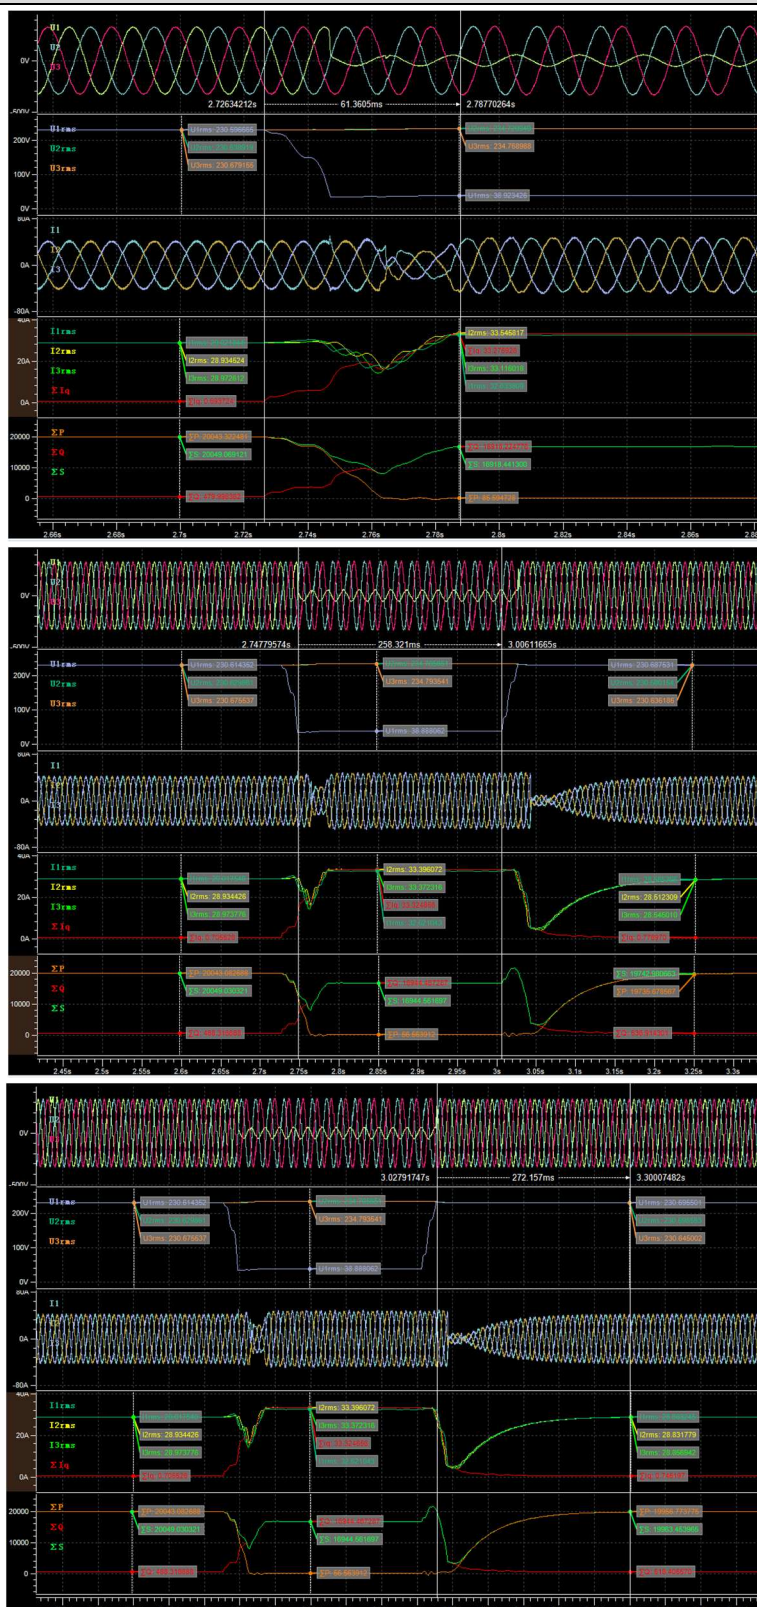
U1
U2
U3
0V
-500V
2.72634212s
61.3605ms
2.78770264s
U1rms
U2rms
U3rms
200V
100V
0V
U1rms: 230.696669
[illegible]
U3rms: 230.679166
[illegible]
U3rms: 234.768868
U1rms: 38.923426
80A
I1
I2
I3
0A
-80A
40A
I1rms
I2rms
I3rms
ΣIq
20A
0A
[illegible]
I2rms: 28.934624
I3rms: 28.972612
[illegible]
I2rms: 33.545817
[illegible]
I3rms: 33.116018
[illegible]
ΣP
ΣQ
ΣS
20000
10000
0
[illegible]
ΣS: 20049.069121
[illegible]
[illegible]
ΣS: 16918.441304
ΣP: 66.694738
2.66s
2.68s
2.7s
2.72s
2.74s
2.76s
2.78s
2.8s
2.82s
2.84s
2.86s
2.88

U1
U2
U3
0V
-500V
2.74779574s
258.321ms
3.00611665s
U1rms
U2rms
U3rms
200V
100V
0V
U1rms: 230.614352
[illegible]
U3rms: 230.676637
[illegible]
U3rms: 234.793641
U1rms: 38.888062
U1rms: 230.687531
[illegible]
U3rms: 230.636186
80A
I1
0A
-80A
40A
I1rms
I2rms
I3rms
ΣIq
20A
0A
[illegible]
I2rms: 28.934426
I3rms: 28.973776
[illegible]
I2rms: 33.396072
I3rms: 33.372316
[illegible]
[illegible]
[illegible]
I2rms: 28.512309
I3rms: 28.545018
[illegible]
ΣP
ΣQ
ΣS
20000
10000
0
ΣP: 20043.082885
ΣS: 20049.030321
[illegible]
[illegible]
ΣS: 16944.661697
ΣP: 66.563942
ΣS: 19742.900662
ΣP: 19736.679567
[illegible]
2.45s
2.5s
2.55s
2.6s
2.65s
2.7s
2.75s
2.8s
2.85s
2.9s
2.95s
3s
3.05s
3.1s
3.15s
3.2s
3.25s
3.3s

U1
U2
U3
0V
-500V
3.02791747s
272.157ms
3.30007482s
U1rms
U2rms
U3rms
200V
100V
0V
U1rms: 230.614352
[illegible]
U3rms: 230.676637
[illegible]
U3rms: 234.793641
U1rms: 38.888062
U1rms: 230.698601
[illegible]
U3rms: 230.646002
80A
I1
0A
-80A
40A
I1rms
I2rms
I3rms
ΣIq
20A
0A
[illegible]
I2rms: 28.934426
I3rms: 28.973776
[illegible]
I2rms: 33.396072
I3rms: 33.372316
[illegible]
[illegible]
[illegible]
I2rms: 28.831779
I3rms: 28.856942
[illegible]
ΣP
ΣQ
ΣS
20000
10000
0
ΣP: 20043.082885
ΣS: 20049.030321
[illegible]
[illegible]
ΣS: 16944.661697
ΣP: 66.563942
ΣP: 19958.772776
ΣS: 19963.483965
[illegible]